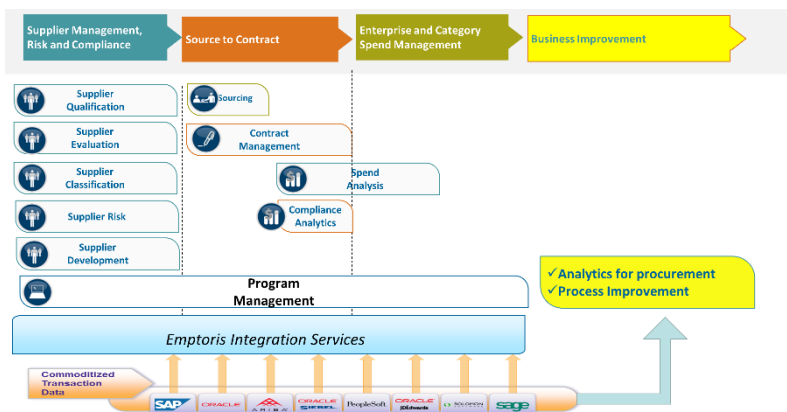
Supplier Management, Risk and Compliance

Source to Contract

Enterprise and Category Spend Management

Business Improvement

Supplier Qualification

Supplier Evaluation

Supplier Classification

Supplier Risk

Supplier Development

Sourcing

Contract Management

Spend Analysis

Compliance Analytics

Program Management

✓Analytics for procurement
✓Process Improvement

Emptoris Integration Services

Commoditized Transaction Data

SAP ORACLE ARIBA ORACLE SIEBEL PeopleSoft ORACLE JDEdwards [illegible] sage